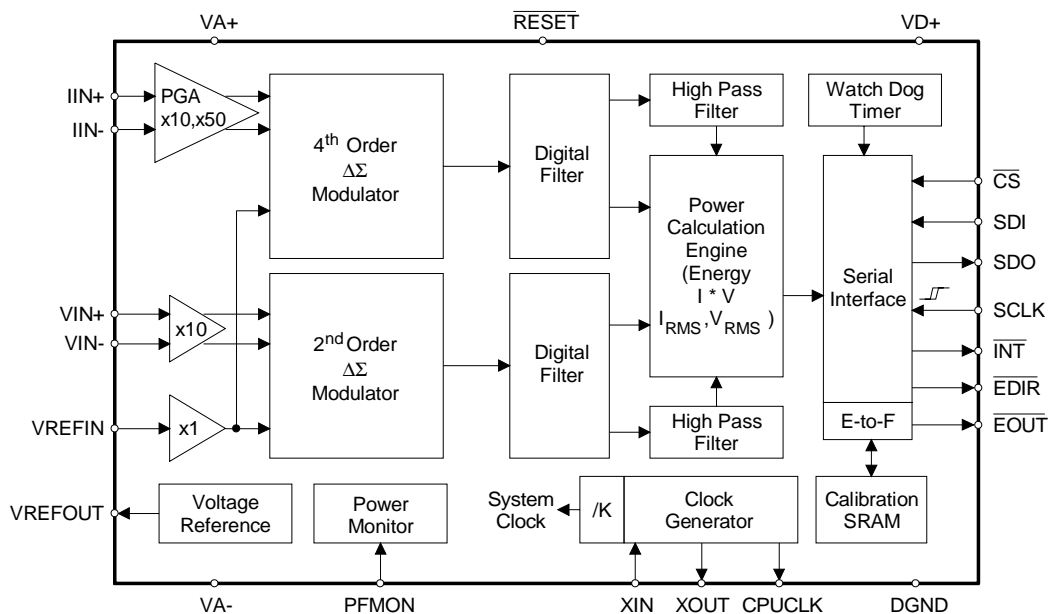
VA+
$\overline{RESET}$
VD+

IIN+
IIN-
PGA
x10,x50

$4^{th}$ Order
$\Delta\Sigma$
Modulator

Digital
Filter

High Pass
Filter

Watch Dog
Timer

Power
Calculation
Engine
(Energy
I * V
$I_{RMS}$, $V_{RMS}$ )

Serial
Interface

$\overline{CS}$
SDI
SDO
SCLK
$\overline{INT}$
$\overline{EDIR}$
$\overline{EOUT}$

VIN+
VIN-
x10

$2^{nd}$ Order
$\Delta\Sigma$
Modulator

Digital
Filter

High Pass
Filter

VREFIN
x1

E-to-F

VREFOUT
Voltage
Reference

Power
Monitor

System
Clock
/K
Clock
Generator

Calibration
SRAM

VA-
PFMON
XIN
XOUT
CPUCLK
DGND